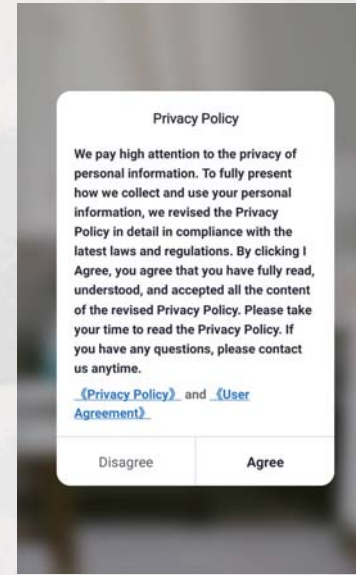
Privacy Policy

We pay high attention to the privacy of personal information. To fully present how we collect and use your personal information, we revised the Privacy Policy in detail in compliance with the latest laws and regulations. By clicking I Agree, you agree that you have fully read, understood, and accepted all the content of the revised Privacy Policy. Please take your time to read the Privacy Policy. If you have any questions, please contact us anytime.

《Privacy Policy》 and 《User Agreement》

Disagree

Agree